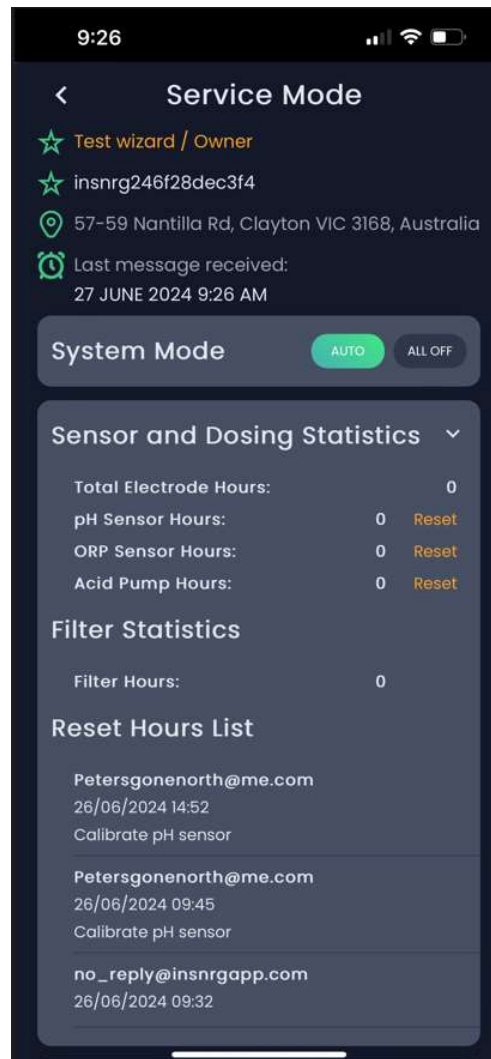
9:26

<

Service Mode

Test wizard / Owner

insnrg246f28dec3f4

57-59 Nantilla Rd, Clayton VIC 3168, Australia

Last message received:
27 JUNE 2024 9:26 AM

System Mode

AUTO

ALL OFF

Sensor and Dosing Statistics

| | | |
|---|---|---|
| Total Electrode Hours: | 0 | |
| pH Sensor Hours: | 0 | Reset |
| ORP Sensor Hours: | 0 | Reset |
| Acid Pump Hours: | 0 | Reset |

Filter Statistics

Filter Hours: 0

Reset Hours List

Petersgonenorth@me.com
26/06/2024 14:52
Calibrate pH sensor

Petersgonenorth@me.com
26/06/2024 09:45
Calibrate pH sensor

no_reply@insnrgapp.com
26/06/2024 09:32